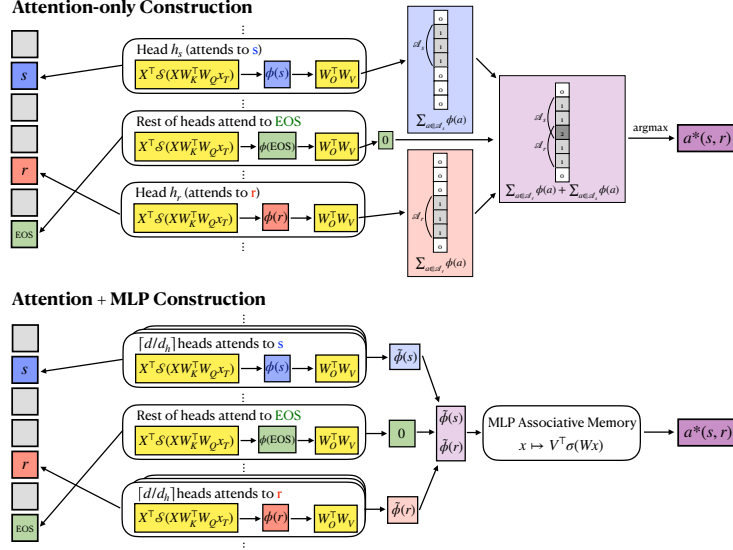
Attention-only Construction

$s$

$r$

EOS

⋮

Head $h_s$ (attends to s)

$X^\top \mathcal{S}(XW_K^\top W_Q x_T)$ → $\phi(s)$ → $W_O^\top W_V$

⋮

Rest of heads attend to EOS

$X^\top \mathcal{S}(XW_K^\top W_Q x_T)$ → $\phi(\text{EOS})$ → $W_O^\top W_V$ → 0

⋮

Head $h_r$ (attends to r)

$X^\top \mathcal{S}(XW_K^\top W_Q x_T)$ → $\phi(r)$ → $W_O^\top W_V$

⋮

$\mathcal{A}_s$ 0 1 1 1 0 0 0

$\sum_{a \in \mathcal{A}_s} \phi(a)$

$\mathcal{A}_r$ 0 0 1 1 1 0 0

$\sum_{a \in \mathcal{A}_r} \phi(a)$

$\mathcal{A}_s$ $\mathcal{A}_r$ 0 1 1 2 1 1 0

$\sum_{a \in \mathcal{A}_s} \phi(a) + \sum_{a \in \mathcal{A}_r} \phi(a)$

argmax

$a^*(s, r)$

Attention + MLP Construction

$s$

$r$

EOS

⋮

$\lceil d/d_h \rceil$ heads attends to s

$X^\top \mathcal{S}(XW_K^\top W_Q x_T)$ → $\phi(s)$ → $W_O^\top W_V$ → $\tilde{\phi}(s)$

⋮

Rest of heads attend to EOS

$X^\top \mathcal{S}(XW_K^\top W_Q x_T)$ → $\phi(\text{EOS})$ → $W_O^\top W_V$ → 0

⋮

$\lceil d/d_h \rceil$ heads attends to r

$X^\top \mathcal{S}(XW_K^\top W_Q x_T)$ → $\phi(r)$ → $W_O^\top W_V$ → $\tilde{\phi}(r)$

⋮

$\tilde{\phi}(s)$
$\tilde{\phi}(r)$

MLP Associative Memory
$x \mapsto V^\top \sigma(Wx)$

$a^*(s, r)$